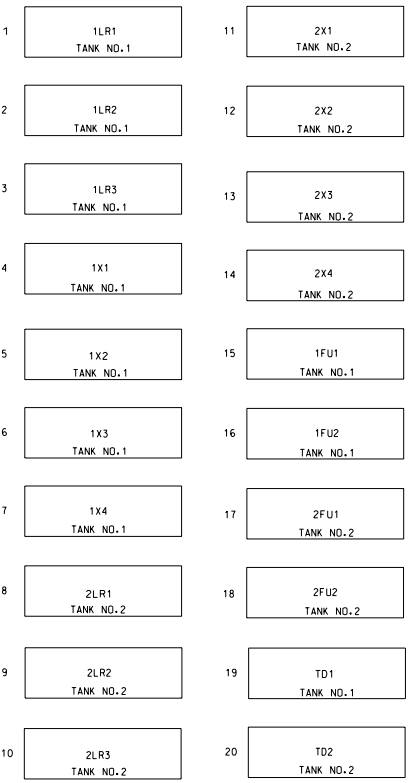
1
1LR1
TANK NO.1

2
1LR2
TANK NO.1

3
1LR3
TANK NO.1

4
1X1
TANK NO.1

5
1X2
TANK NO.1

6
1X3
TANK NO.1

7
1X4
TANK NO.1

8
2LR1
TANK NO.2

9
2LR2
TANK NO.2

10
2LR3
TANK NO.2

11
2X1
TANK NO.2

12
2X2
TANK NO.2

13
2X3
TANK NO.2

14
2X4
TANK NO.2

15
1FU1
TANK NO.1

16
1FU2
TANK NO.1

17
2FU1
TANK NO.2

18
2FU2
TANK NO.2

19
TD1
TANK NO.1

20
TD2
TANK NO.2